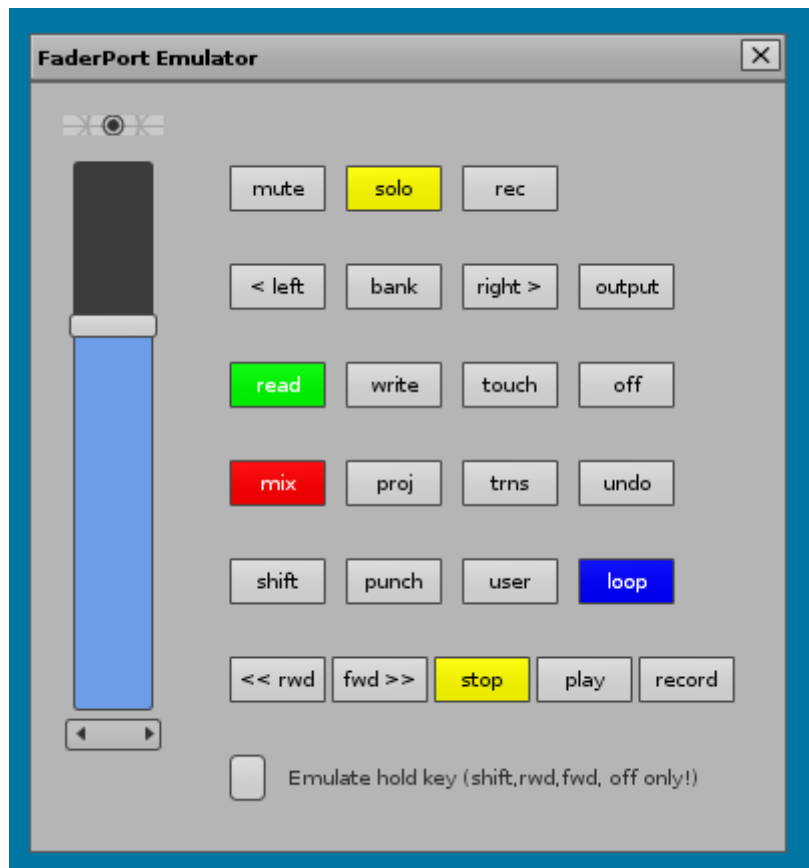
FaderPort Emulator

mute solo rec

< left bank right > output

read write touch off

mix proj trns undo

shift punch user loop

<< rwd fwd >> stop play record

Emulate hold key (shift,rwd,fwd, off only!)